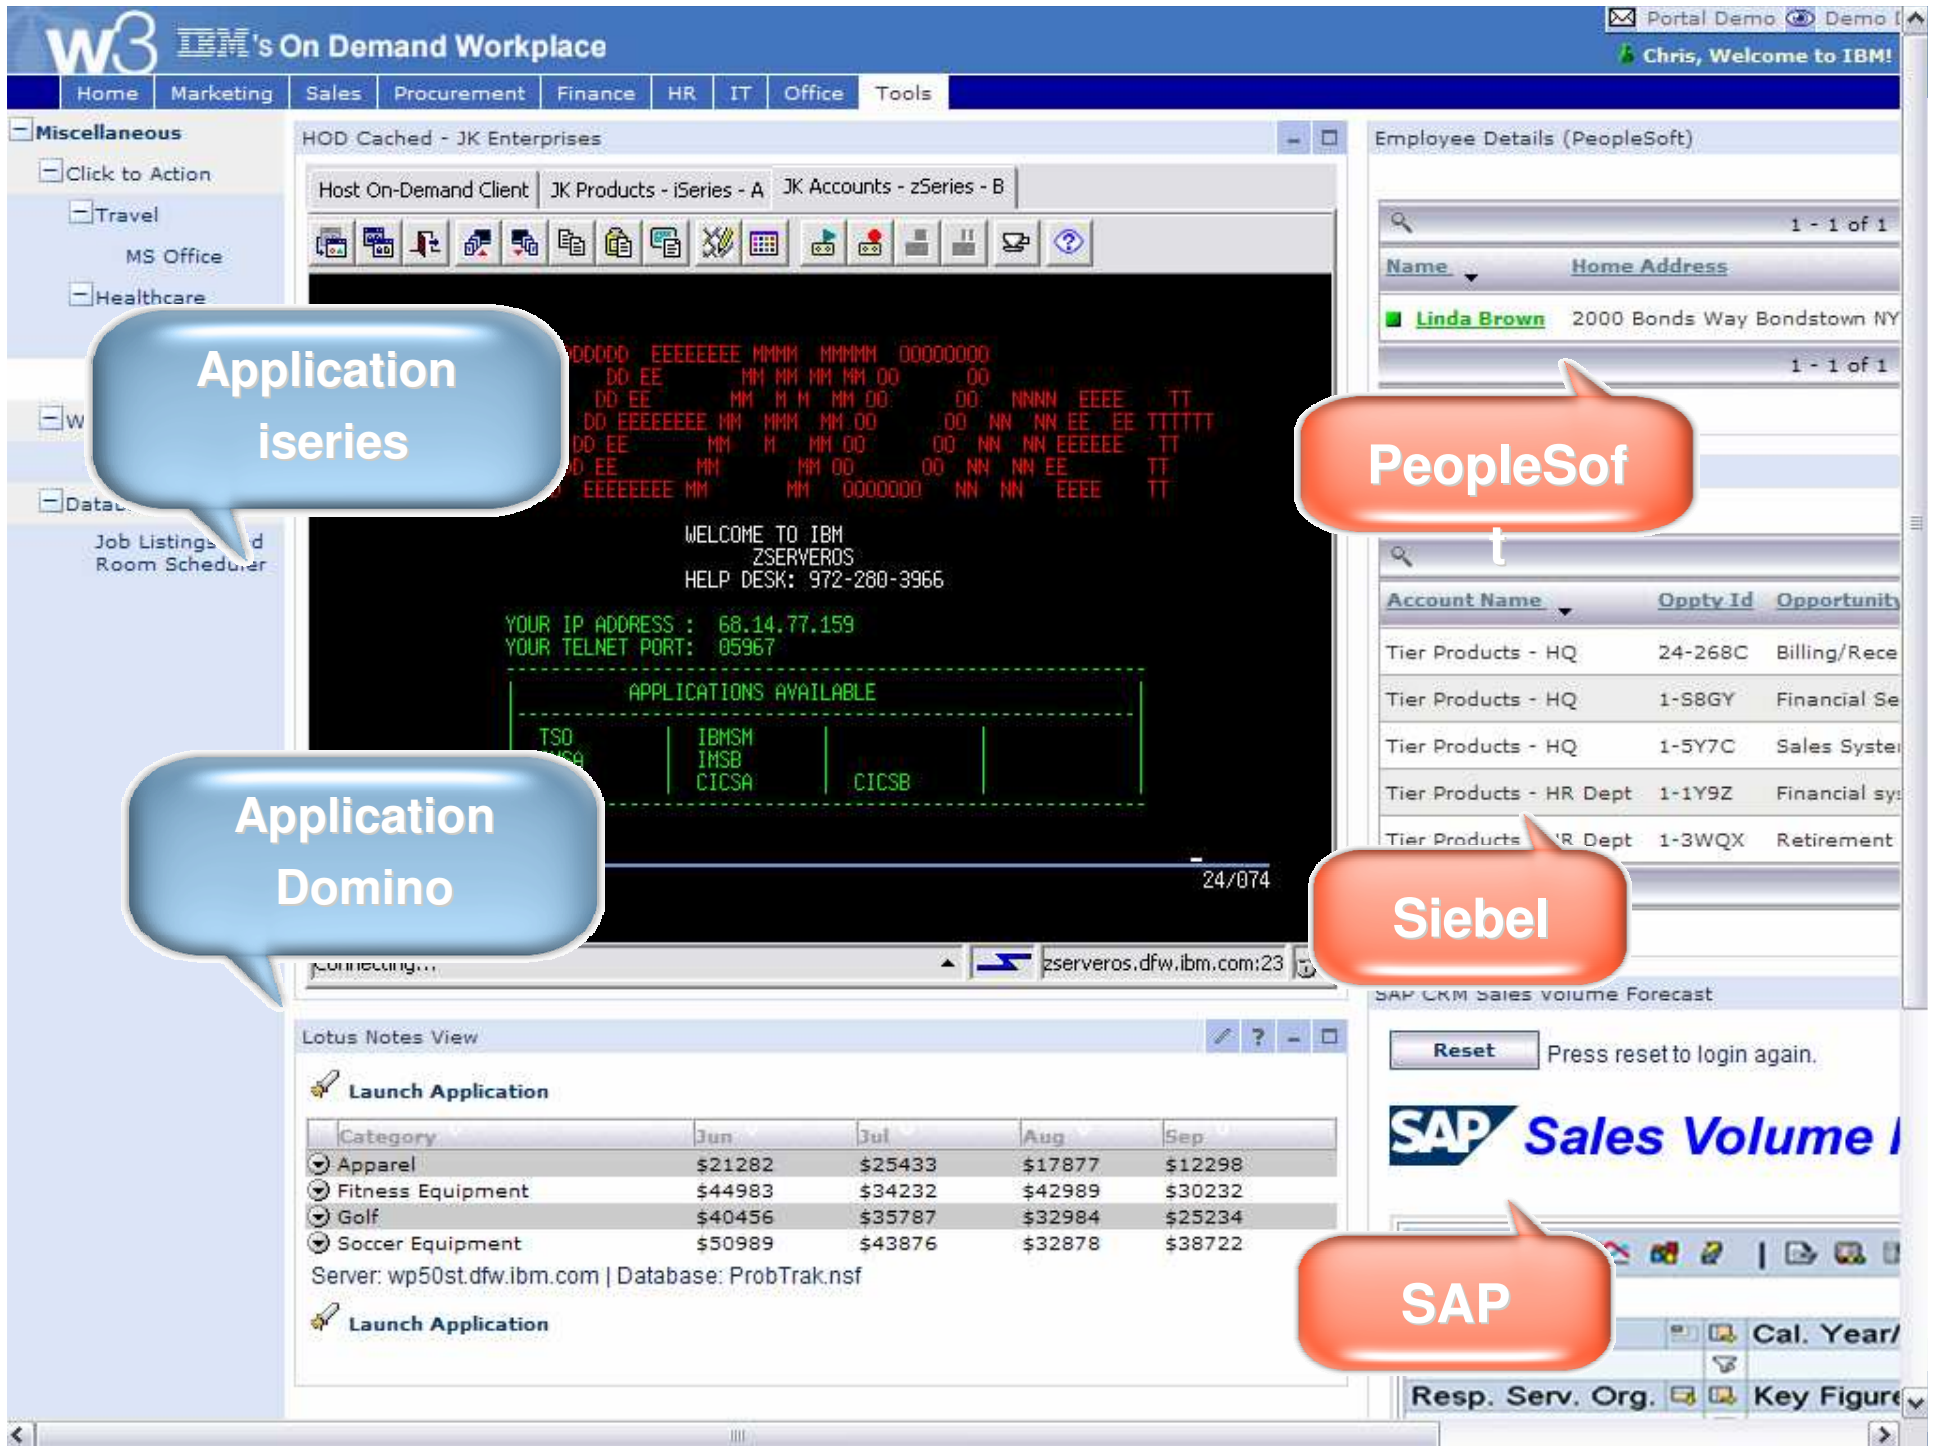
w3 IBM's On Demand Workplace

Portal Demo Demo I

Chris, Welcome to IBM!

Home Marketing Sales Procurement Finance HR IT Office Tools

Miscellaneous
Click to Action
Travel
MS Office
Healthcare
W
Data
Job Listings d
Room Scheduler

HOD Cached - JK Enterprises

Host On-Demand Client | JK Products - iSeries - A | JK Accounts - zSeries - B

WELCOME TO IBM
ZSERVEROS
HELP DESK: 972-280-3966

YOUR IP ADDRESS : 68.14.77.159
YOUR TELNET PORT: 05967

APPLICATIONS AVAILABLE

TSO
IBMSM
IMSB
CICSA
CICSB

24/074

Connecting...

zserveros.dfw.ibm.com:23

Application iseries

Application Domino

Employee Details (PeopleSoft)

1 - 1 of 1

Name | Home Address

Linda Brown 2000 Bonds Way Bondstown NY

1 - 1 of 1

PeopleSoft

| Account Name | Oppty Id | Opportunity |
|---|---|---|
| Tier Products - HQ | 24-268C | Billing/Rece |
| Tier Products - HQ | 1-S8GY | Financial Se |
| Tier Products - HQ | 1-5Y7C | Sales Syste |
| Tier Products - HR Dept | 1-1Y9Z | Financial sy |
| Tier Products R Dept | 1-3WQX | Retirement |

Siebel

SAP CRM Sales Volume Forecast

Reset Press reset to login again.

SAP Sales Volume

SAP

Cal. Year/

Resp. Serv. Org. Key Figure

Lotus Notes View

Launch Application

| Category | Jun | Jul | Aug | Sep |
|---|---|---|---|---|
| Apparel | $21282 | $25433 | $17877 | $12298 |
| Fitness Equipment | $44983 | $34232 | $42989 | $30232 |
| Golf | $40456 | $35787 | $32984 | $25234 |
| Soccer Equipment | $50989 | $43876 | $32878 | $38722 |

Server: wp50st.dfw.ibm.com | Database: ProbTrak.nsf

Launch Application